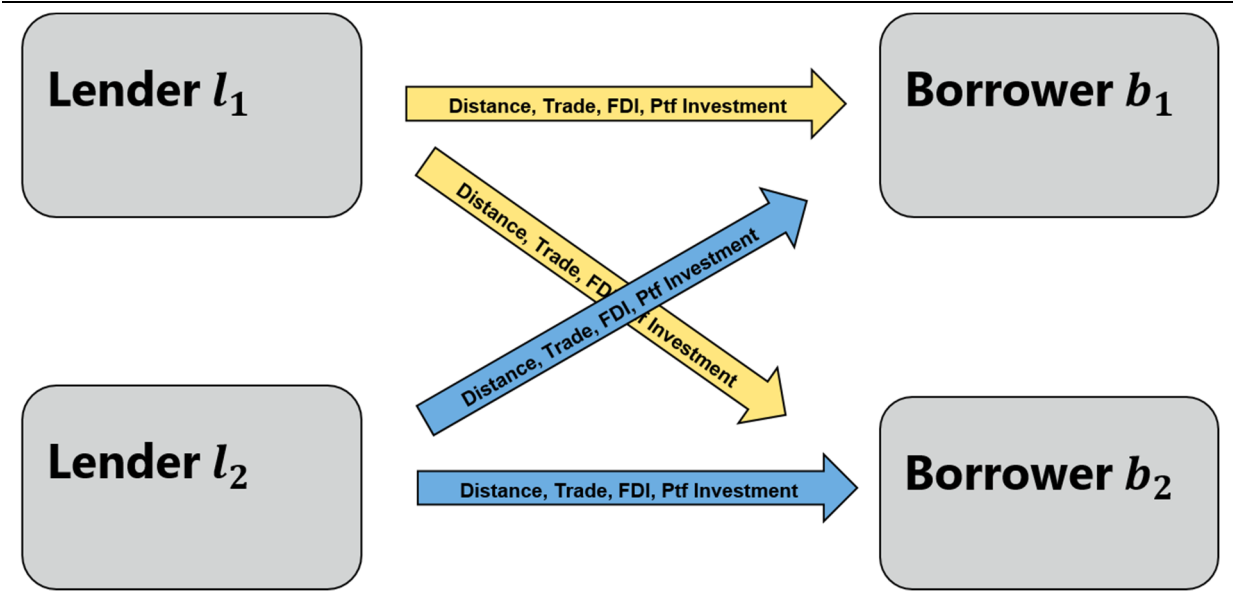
Lender $l_1$

Distance, Trade, FDI, Ptf Investment

Borrower $b_1$

Distance, Trade, FD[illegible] Investment

Distance, Trade, FDI, Ptf Investment

Lender $l_2$

Distance, Trade, FDI, Ptf Investment

Borrower $b_2$